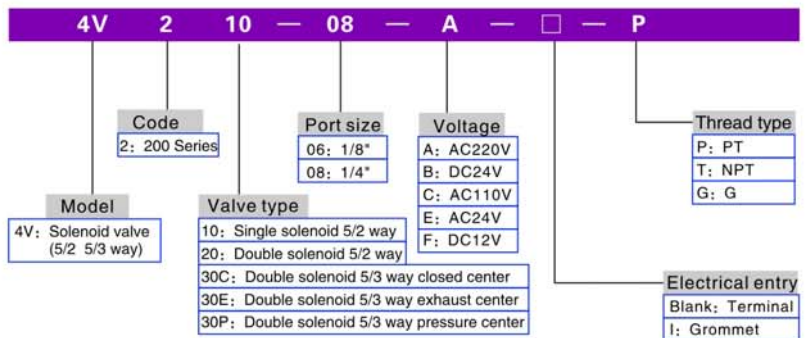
4V 2 10 — 08 — A — □ — P

Code
2: 200 Series

Port size
06: 1/8"
08: 1/4"

Voltage
A: AC220V
B: DC24V
C: AC110V
E: AC24V
F: DC12V

Thread type
P: PT
T: NPT
G: G

Model
4V: Solenoid valve (5/2 5/3 way)

Valve type
10: Single solenoid 5/2 way
20: Double solenoid 5/2 way
30C: Double solenoid 5/3 way closed center
30E: Double solenoid 5/3 way exhaust center
30P: Double solenoid 5/3 way pressure center

Electrical entry
Blank: Terminal
I: Grommet